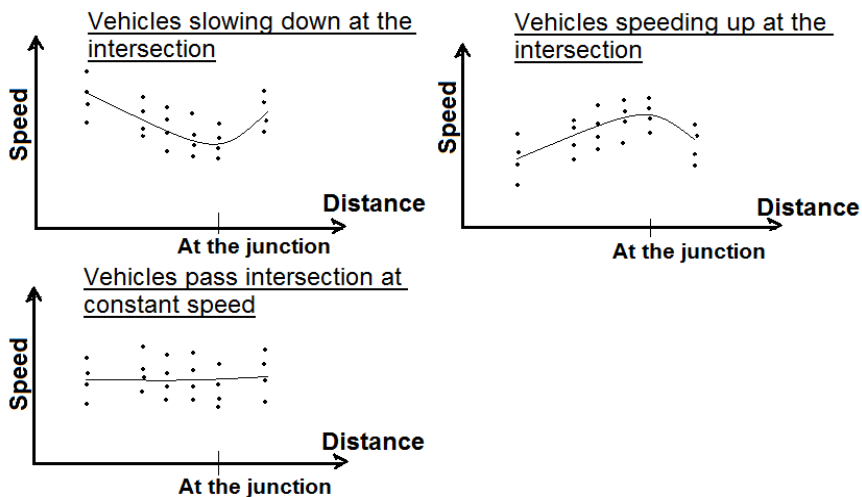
Vehicles slowing down at the intersection

Speed

Distance

At the junction

Vehicles speeding up at the intersection

Speed

Distance

At the junction

Vehicles pass intersection at constant speed

Speed

Distance

At the junction